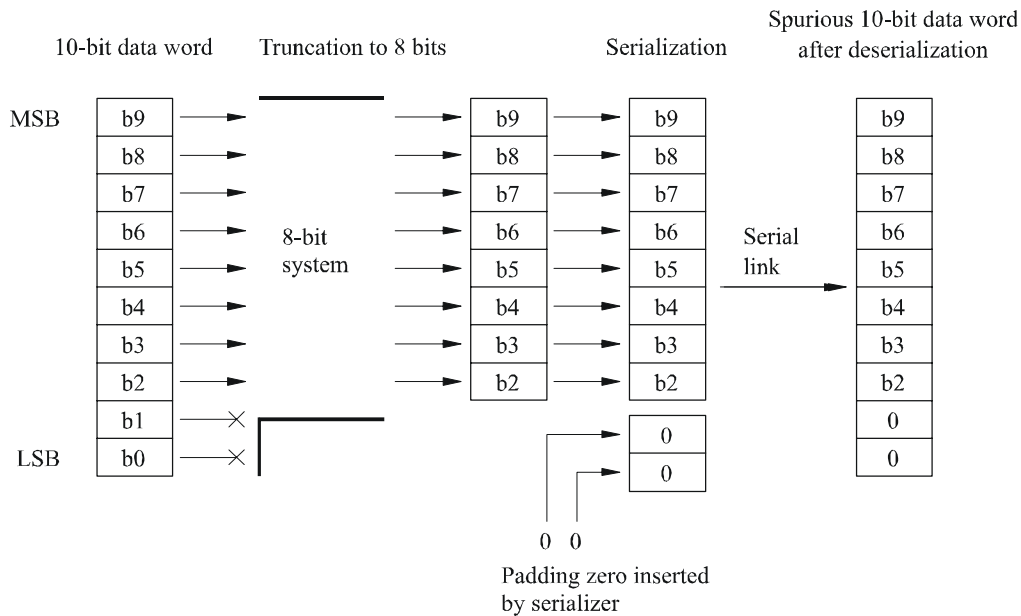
10-bit data word

Truncation to 8 bits

Serialization

Spurious 10-bit data word after deserialization

MSB

LSB

| b9 |
|---|
| b8 |
| b7 |
| b6 |
| b5 |
| b4 |
| b3 |
| b2 |
| b1 |
| b0 |

8-bit system

| b9 |
|---|
| b8 |
| b7 |
| b6 |
| b5 |
| b4 |
| b3 |
| b2 |

| b9 |
|---|
| b8 |
| b7 |
| b6 |
| b5 |
| b4 |
| b3 |
| b2 |
| 0 |
| 0 |

Serial link

| b9 |
|---|
| b8 |
| b7 |
| b6 |
| b5 |
| b4 |
| b3 |
| b2 |
| 0 |
| 0 |

0 0

Padding zero inserted by serializer